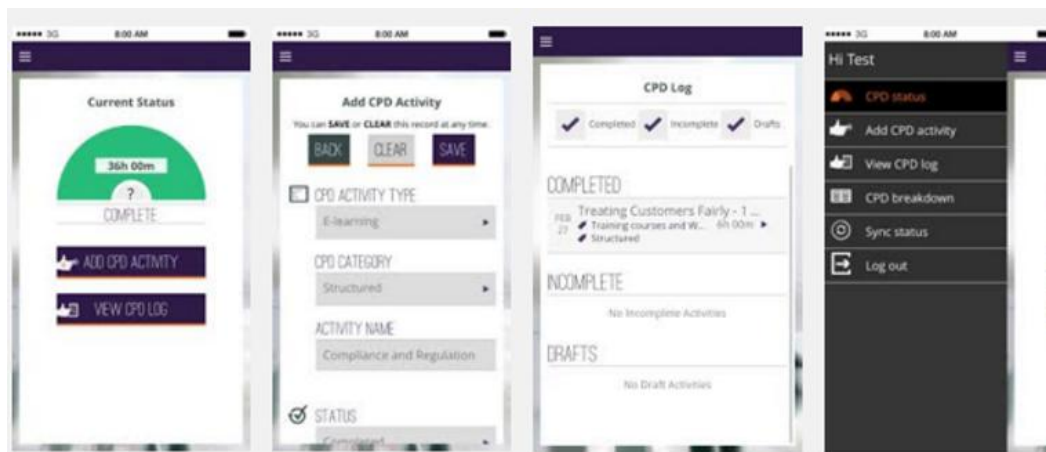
••••• 3G 8:00 AM

Current Status

36h 00m

?

COMPLETE

ADD CPD ACTIVITY

VIEW CPD LOG

••••• 3G 8:00 AM

Add CPD Activity

You can SAVE or CLEAR this record at any time.

BACK CLEAR SAVE

CPD ACTIVITY TYPE

E-learning

CPD CATEGORY

Structured

ACTIVITY NAME

Compliance and Regulation

STATUS

Completed

CPD Log

Completed Incomplete Drafts

COMPLETED

FEB 27 Treating Customers Fairly - 1 ...
Training courses and W... 6h 00m
Structured

INCOMPLETE

No Incomplete Activities

DRAFTS

No Draft Activities

••••• 3G 8:00 AM

Hi Test

CPD status

Add CPD activity

View CPD log

CPD breakdown

Sync status

Log out